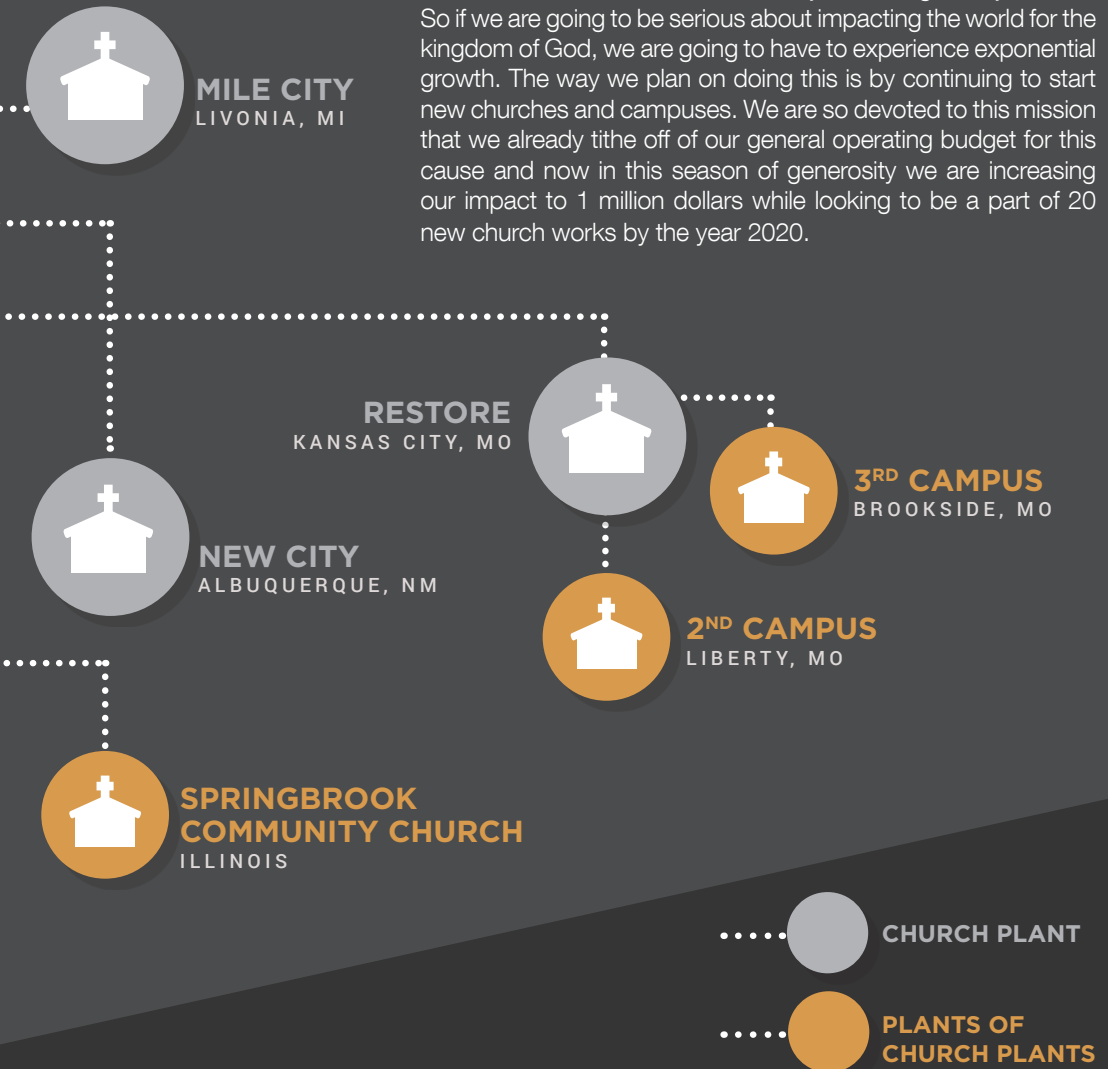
So if we are going to be serious about impacting the world for the kingdom of God, we are going to have to experience exponential growth. The way we plan on doing this is by continuing to start new churches and campuses. We are so devoted to this mission that we already tithe off of our general operating budget for this cause and now in this season of generosity we are increasing our impact to 1 million dollars while looking to be a part of 20 new church works by the year 2020.

MILE CITY
LIVONIA, MI

RESTORE
KANSAS CITY, MO

3$^{RD}$ CAMPUS
BROOKSIDE, MO

NEW CITY
ALBUQUERQUE, NM

2$^{ND}$ CAMPUS
LIBERTY, MO

SPRINGBROOK COMMUNITY CHURCH
ILLINOIS

CHURCH PLANT

PLANTS OF CHURCH PLANTS